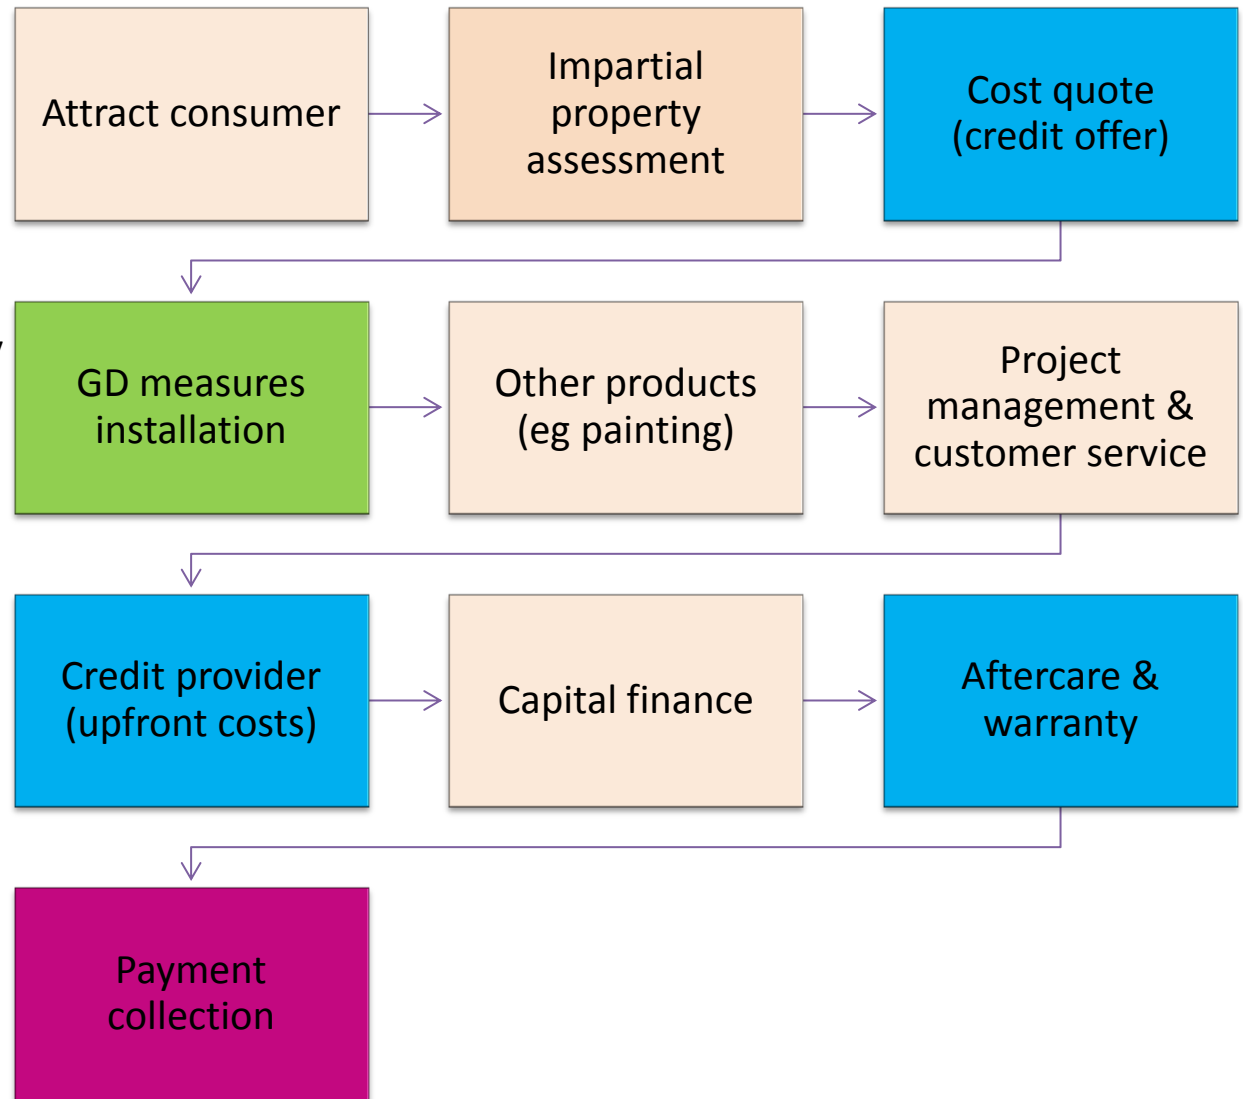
Attract consumer

Impartial property assessment

Cost quote (credit offer)

GD measures installation

Other products (eg painting)

Project management & customer service

Credit provider (upfront costs)

Capital finance

Aftercare & warranty

Payment collection